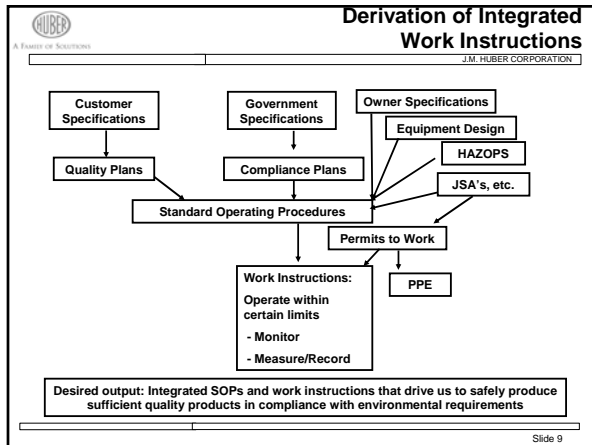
HUBER
A FAMILY OF SOLUTIONS

Derivation of Integrated Work Instructions

J.M. HUBER CORPORATION

Customer Specifications

Government Specifications

Owner Specifications

Equipment Design

HAZOPS

Quality Plans

Compliance Plans

JSA's, etc.

Standard Operating Procedures

Permits to Work

Work Instructions:

Operate within certain limits

- Monitor

- Measure/Record

PPE

Desired output: Integrated SOPs and work instructions that drive us to safely produce sufficient quality products in compliance with environmental requirements

Slide 9